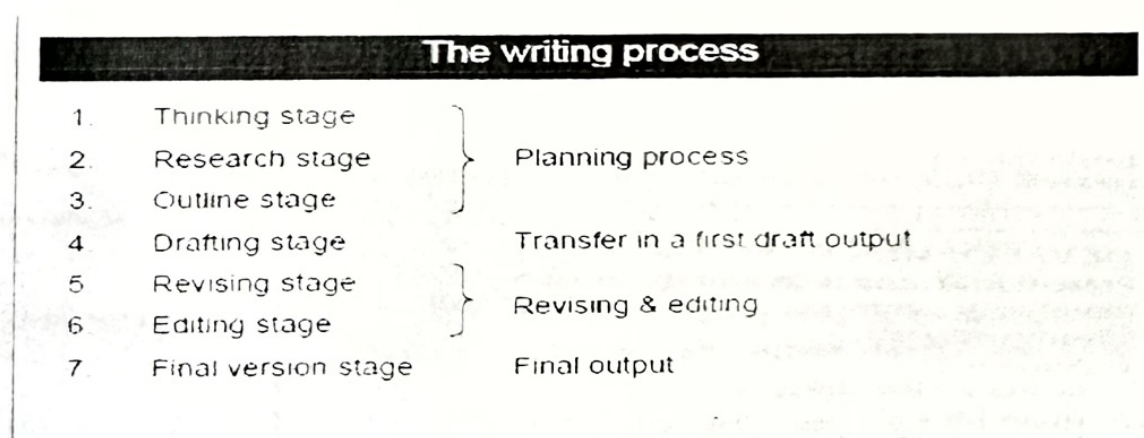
The writing process

1. Thinking stage
2. Research stage
3. Outline stage

Planning process

4 Drafting stage — Transfer in a first draft output

5 Revising stage
6 Editing stage

Revising & editing

7 Final version stage — Final output